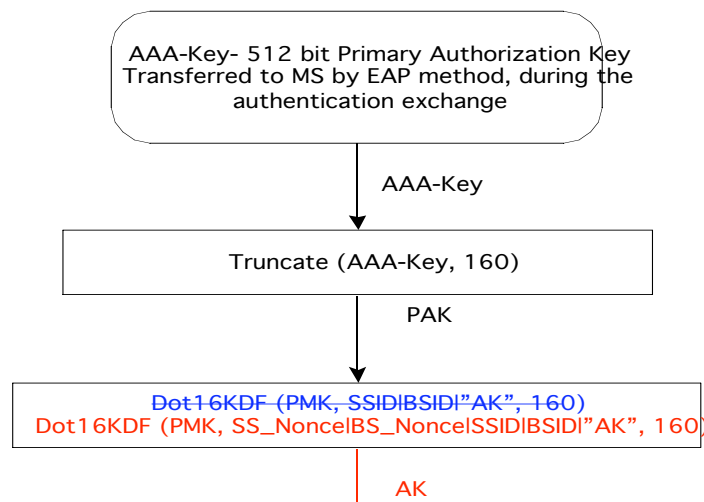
AAA-Key- 512 bit Primary Authorization Key Transferred to MS by EAP method, during the authentication exchange

AAA-Key

Truncate (AAA-Key, 160)

PAK

Dot16KDF (PMK, SSID|BSID|"AK", 160)
Dot16KDF (PMK, SS_Nonce|BS_Nonce|SSID|BSID|"AK", 160)

AK